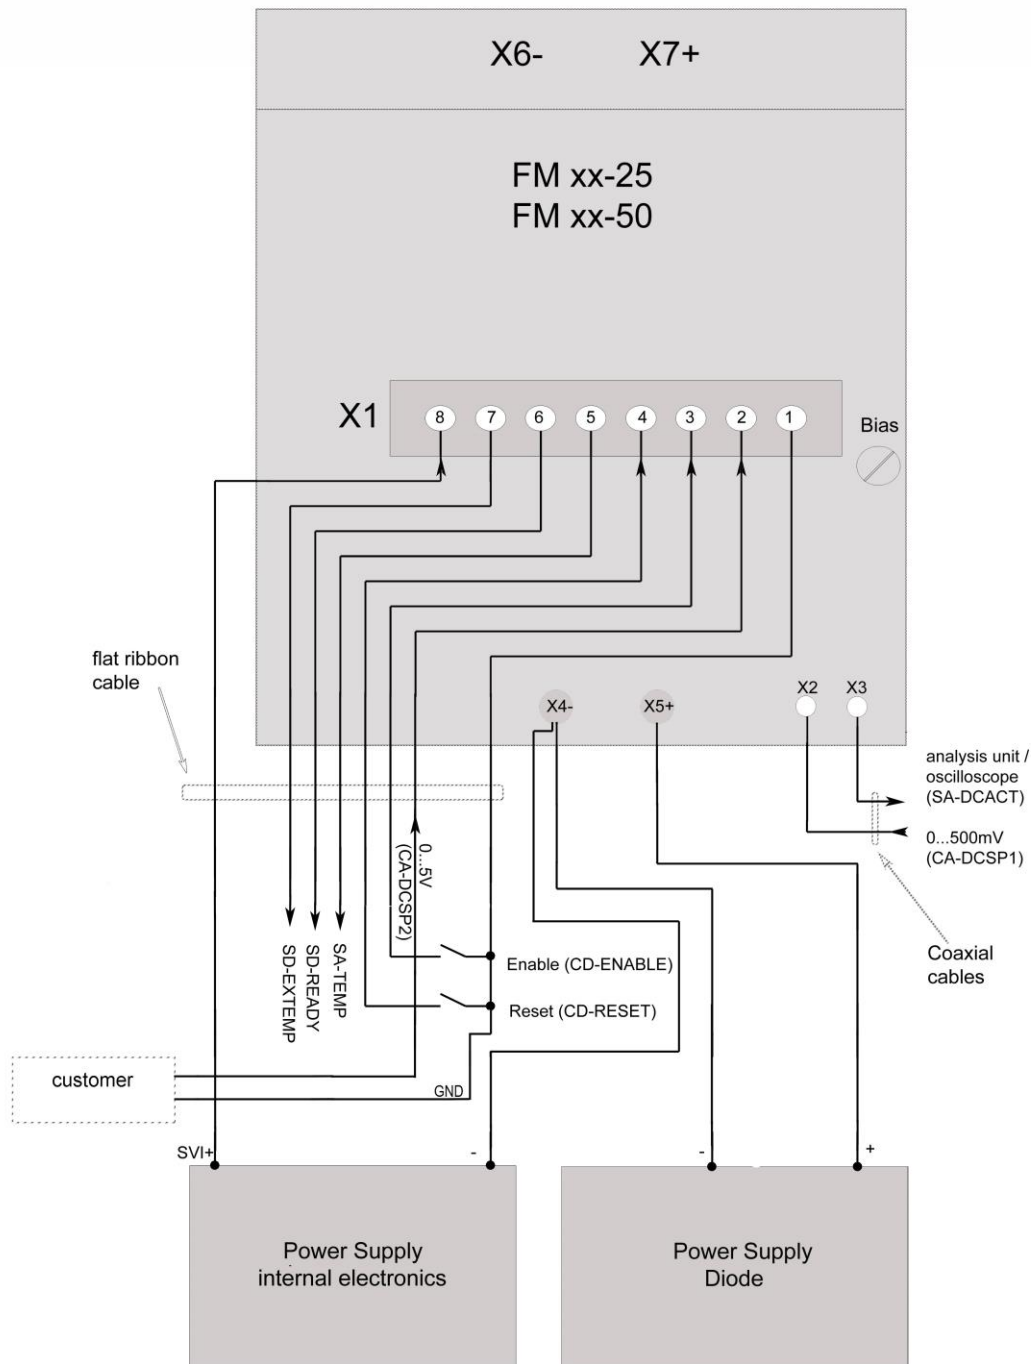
X6- X7+

FM xx-25
FM xx-50

X1

8 7 6 5 4 3 2 1

Bias

flat ribbon cable

X4- X5+ X2 X3

analysis unit / oscilloscope (SA-DCACT)

0...500mV (CA-DCSP1)

Coaxial cables

0...5V (CA-DCSP2)

SD-EXTEMP
SD-READY
SA-TEMP

Enable (CD-ENABLE)

Reset (CD-RESET)

customer

GND

SVI+ - - +

Power Supply internal electronics

Power Supply Diode